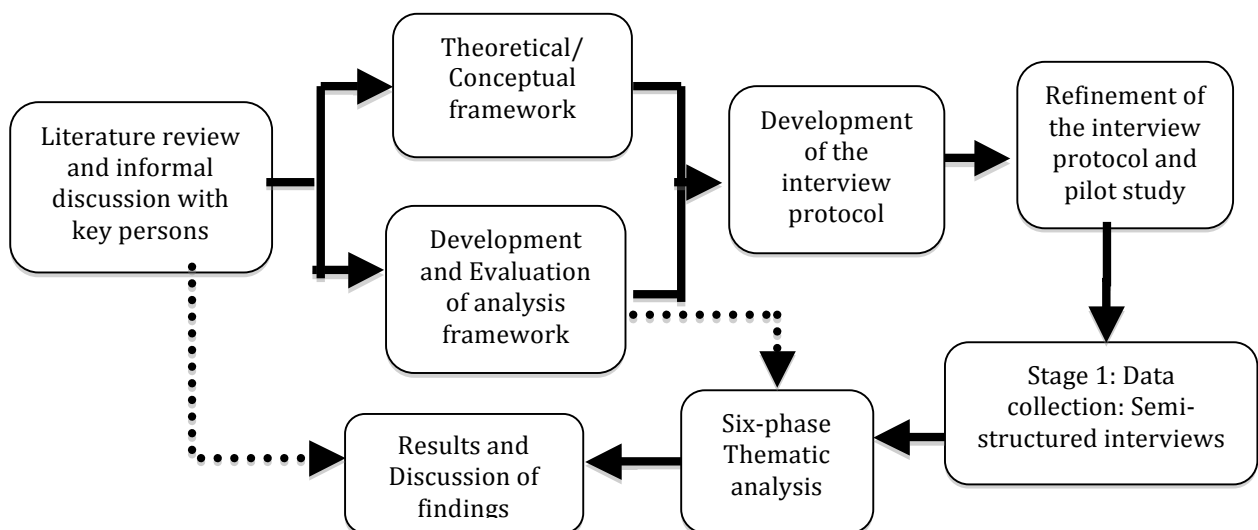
Literature review and informal discussion with key persons

Theoretical/ Conceptual framework

Development and Evaluation of analysis framework

Development of the interview protocol

Refinement of the interview protocol and pilot study

Stage 1: Data collection: Semi-structured interviews

Six-phase Thematic analysis

Results and Discussion of findings